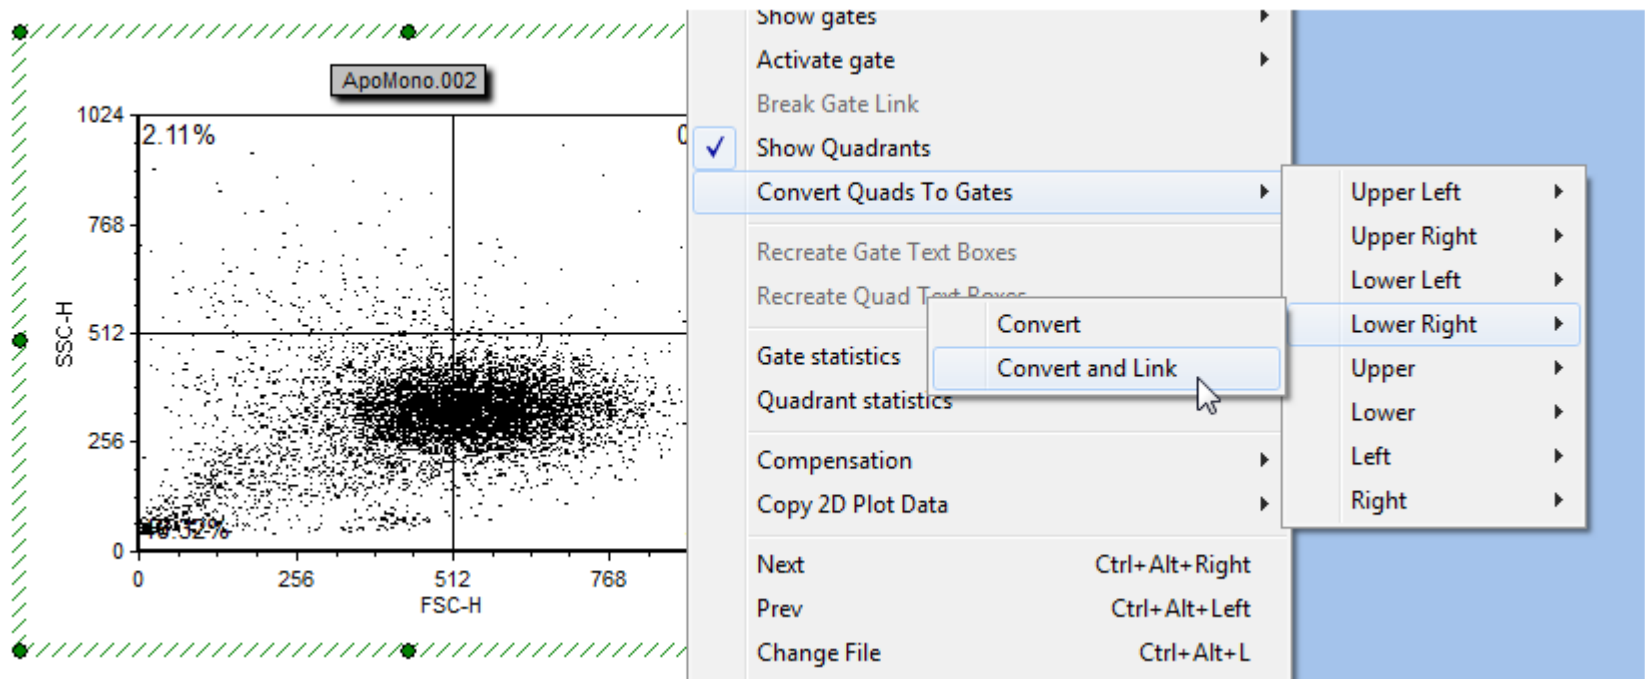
ApoMono.002

1024
2.11%
768
512
256
0
SSC-H
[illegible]%
0
256
512
768
FSC-H

Show gates
Activate gate
Break Gate Link
✓ Show Quadrants
Convert Quads To Gates
Recreate Gate Text Boxes
Recreate Quad T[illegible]
Gate statistics
Quadrant statistics
Compensation
Copy 2D Plot Data
Next Ctrl+Alt+Right
Prev Ctrl+Alt+Left
Change File Ctrl+Alt+L

Convert
Convert and Link

Upper Left
Upper Right
Lower Left
Lower Right
Upper
Lower
Left
Right